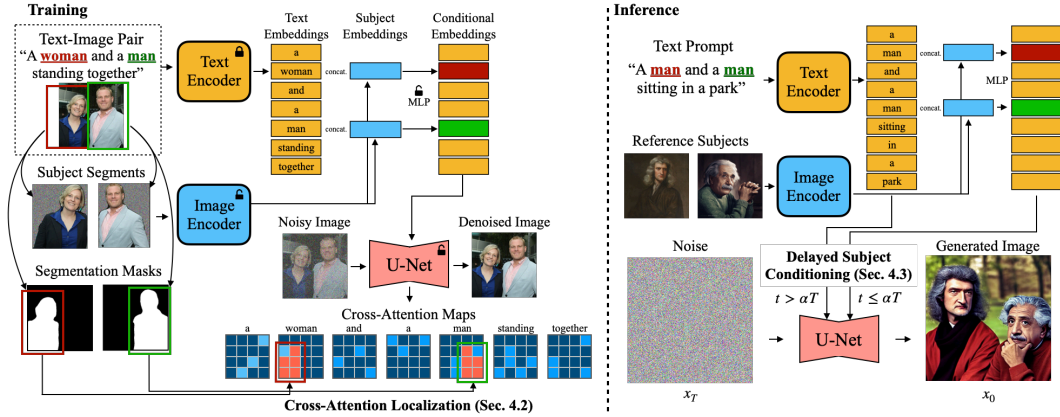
Training

Text-Image Pair
"A woman and a man standing together"

Text Encoder

Text Embeddings
Subject Embeddings
Conditional Embeddings

a
woman
and
a
man
standing
together

concat.
concat.
MLP

Subject Segments

Image Encoder

Noisy Image
Denoised Image

U-Net

Cross-Attention Maps

Segmentation Masks

a
woman
and
a
man
standing
together

Cross-Attention Localization (Sec. 4.2)

Inference

Text Prompt
"A man and a man sitting in a park"

Text Encoder

a
man
and
a
man
sitting
in
a
park

concat.
concat.
MLP

Reference Subjects

Image Encoder

Noise

Delayed Subject Conditioning (Sec. 4.3)

$t > \alpha T$
$t \leq \alpha T$

U-Net

Generated Image

$x_T$
$x_0$